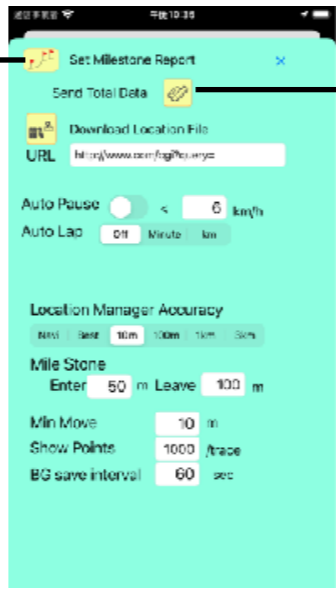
午後10:35

Set Milestone Report ×

Send Total Data

Download Location File

URL http://www.com/cgi?query=

Auto Pause ≤ 6 km/h

Auto Lap Off Minute km

Location Manager Accuracy

Navi Best 10m 100m 1km 3km

Mile Stone

Enter 50 m Leave 100 m

Min Move 10 m

Show Points 1000 /trace

BG save interval 60 sec